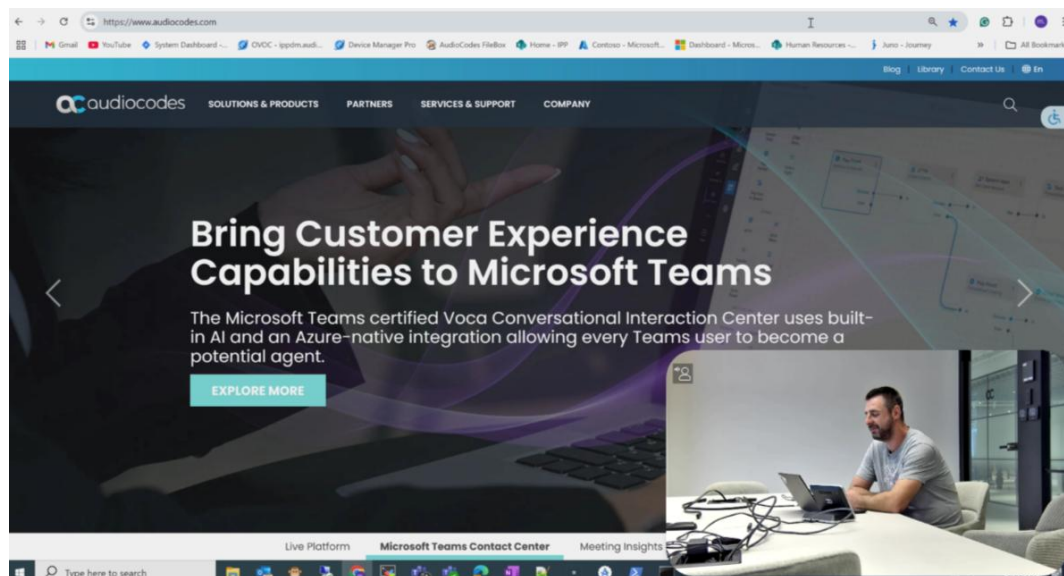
https://www.audiocodes.com

Gmail YouTube System Dashboard -... OVOC - ippdm.audi... Device Manager Pro AudioCodes FileBox Home - IPP Contoso - Microsoft... Dashboard - Micros... Human Resources -... Juno - Journey » All Bookmarks

Blog Library Contact Us En

audiocodes SOLUTIONS & PRODUCTS PARTNERS SERVICES & SUPPORT COMPANY

Bring Customer Experience Capabilities to Microsoft Teams

The Microsoft Teams certified Voca Conversational Interaction Center uses built-in AI and an Azure-native integration allowing every Teams user to become a potential agent.

EXPLORE MORE

Live Platform Microsoft Teams Contact Center Meeting Insights

Type here to search